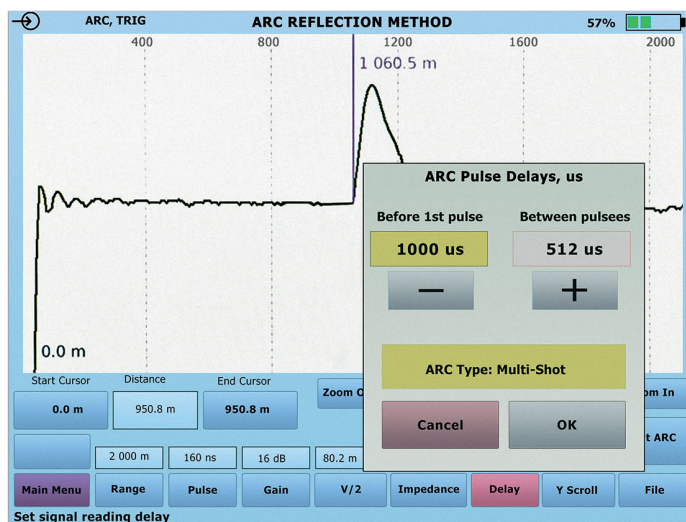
ARC, TRIG ARC REFLECTION METHOD 57%

400 800 1200 1600 2000

1 060.5 m

0.0 m

ARC Pulse Delays, us

Before 1st pulse Between pulsees

1000 us 512 us

—  +

ARC Type: Multi-Shot

Cancel OK

Start Cursor Distance End Cursor

0.0 m 950.8 m 950.8 m

Zoom O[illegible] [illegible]om In

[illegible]t ARC

2 000 m 160 ns 16 dB 80.2 m

Main Menu Range Pulse Gain V/2 Impedance Delay Y Scroll File

Set signal reading delay